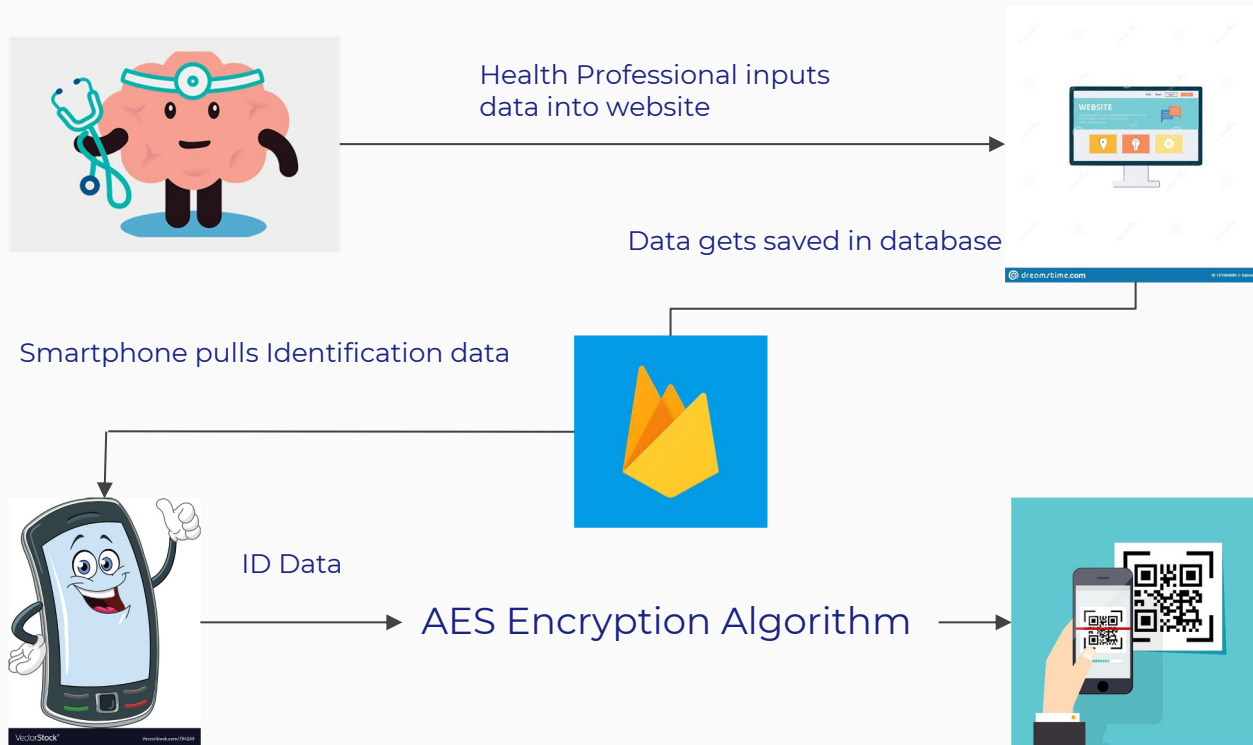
Health Professional inputs data into website

WEBSITE

Data gets saved in database

dreamstime.com

Smartphone pulls Identification data

ID Data

AES Encryption Algorithm

VectorStock®

VectorStock.com/791249